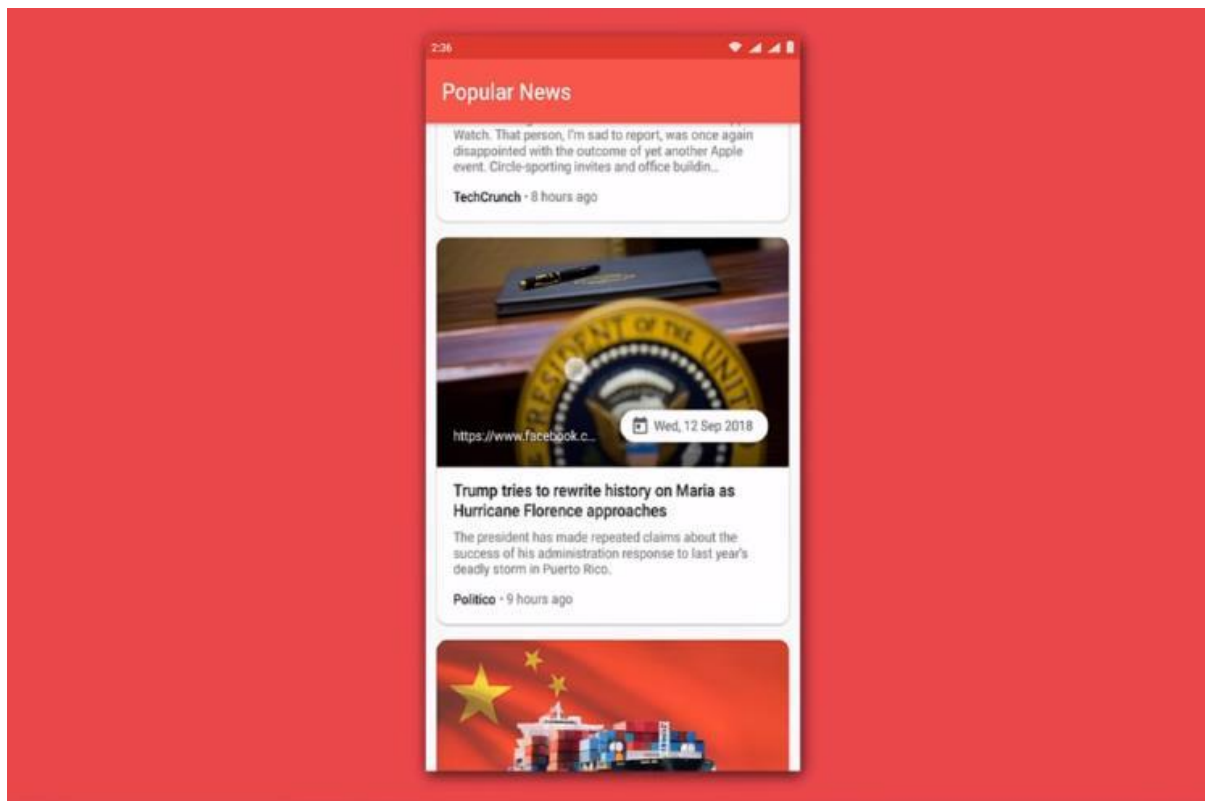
2:36

Popular News

Watch. That person, I'm sad to report, was once again disappointed with the outcome of yet another Apple event. Circle-sporting invites and office buildin...

TechCrunch • 8 hours ago

https://www.facebook.c...

Wed, 12 Sep 2018

Trump tries to rewrite history on Maria as Hurricane Florence approaches

The president has made repeated claims about the success of his administration response to last year's deadly storm in Puerto Rico.

Politico • 9 hours ago